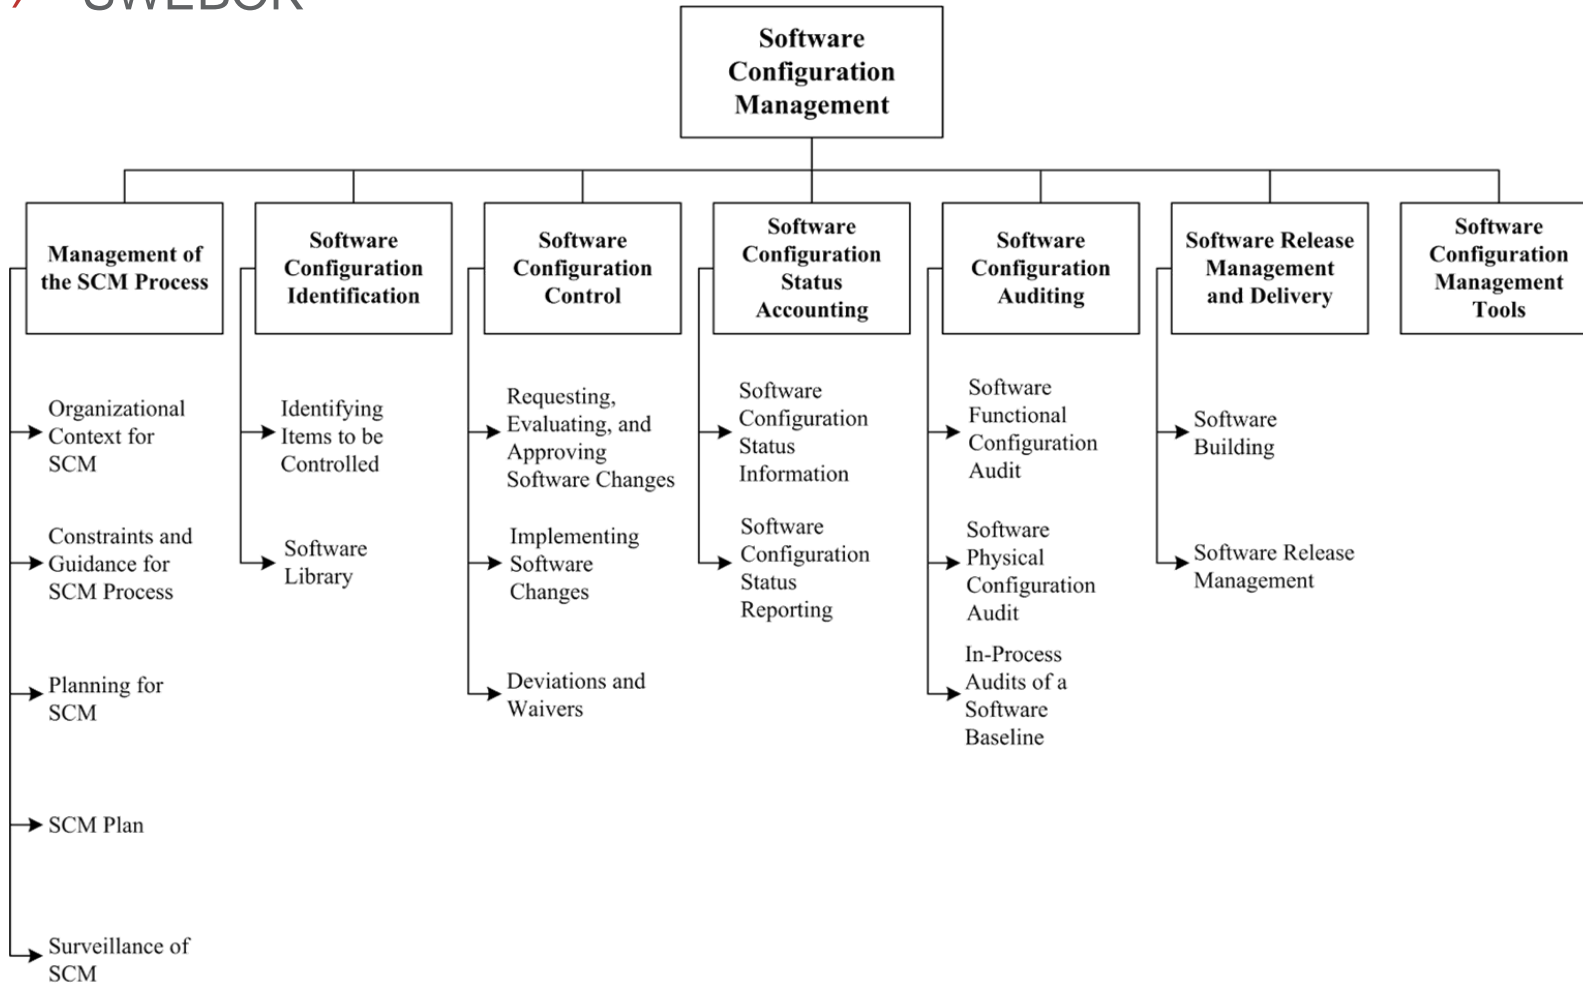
SWEBOK

Software Configuration Management

Management of the SCM Process

Organizational Context for SCM

Constraints and Guidance for SCM Process

Planning for SCM

SCM Plan

Surveillance of SCM

Software Configuration Identification

Identifying Items to be Controlled

Software Library

Software Configuration Control

Requesting, Evaluating, and Approving Software Changes

Implementing Software Changes

Deviations and Waivers

Software Configuration Status Accounting

Software Configuration Status Information

Software Configuration Status Reporting

Software Configuration Auditing

Software Functional Configuration Audit

Software Physical Configuration Audit

In-Process Audits of a Software Baseline

Software Release Management and Delivery

Software Building

Software Release Management

Software Configuration Management Tools